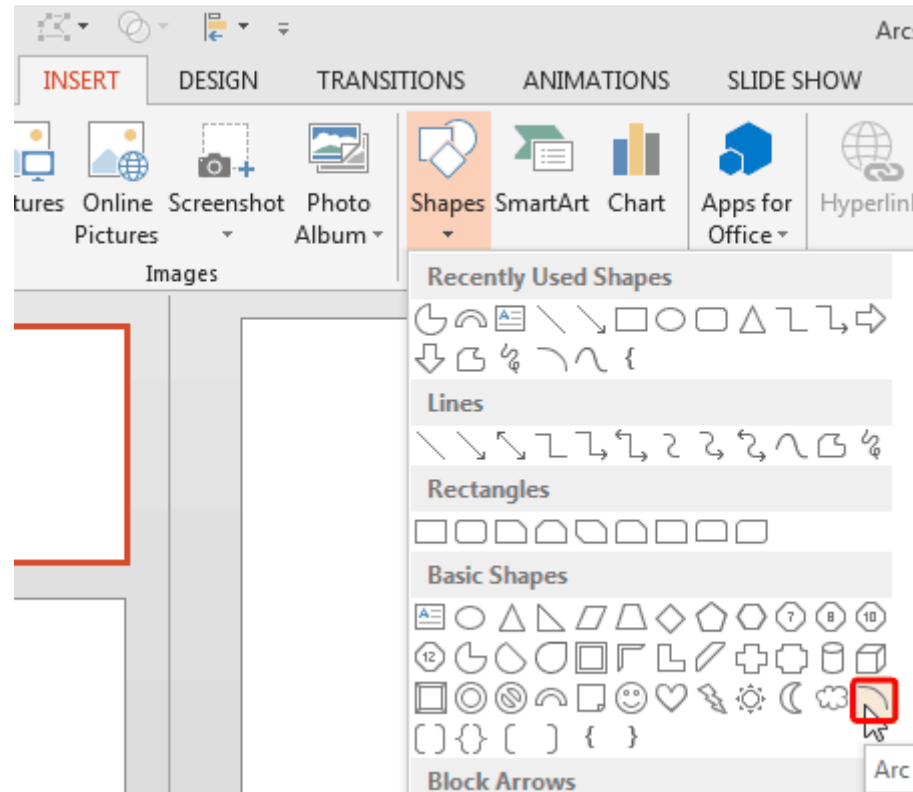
Arc

INSERT DESIGN TRANSITIONS ANIMATIONS SLIDE SHOW

tures Online Pictures Screenshot Photo Album Shapes SmartArt Chart Apps for Office Hyperlin

Images

Recently Used Shapes

{

Lines

Rectangles

Basic Shapes

7 8 10

12

{ }

Block Arrows

Arc